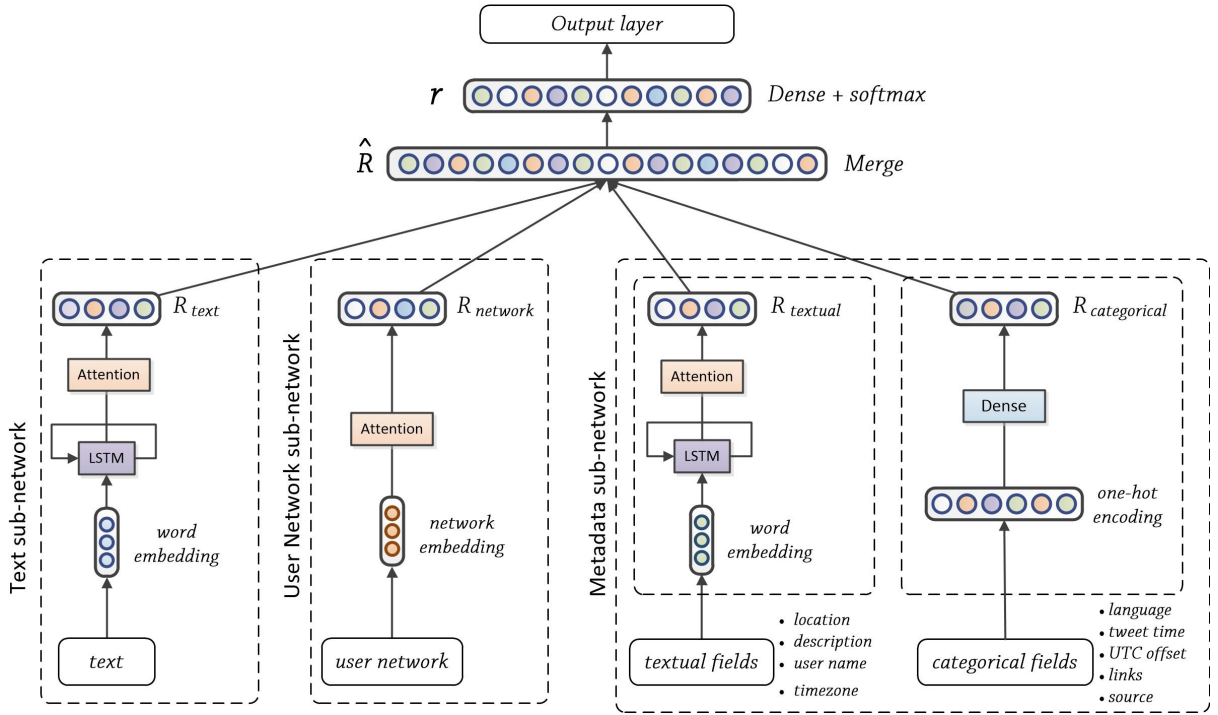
Output layer

$r$ Dense + softmax

$\hat{R}$ Merge

Text sub-network

$R_{text}$

Attention

LSTM

word embedding

text

User Network sub-network

$R_{network}$

Attention

network embedding

user network

Metadata sub-network

$R_{textual}$

Attention

LSTM

word embedding

textual fields

• location
• description
• user name
• timezone

$R_{categorical}$

Dense

one-hot encoding

categorical fields

• language
• tweet time
• UTC offset
• links
• source